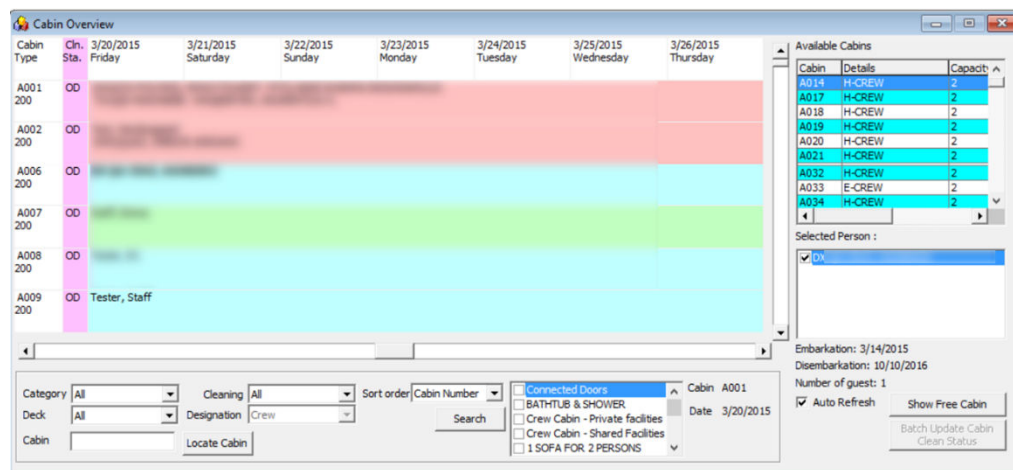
Cabin Overview

| Cabin Type | Cln. Sta. | 3/20/2015 Friday | 3/21/2015 Saturday | 3/22/2015 Sunday | 3/23/2015 Monday | 3/24/2015 Tuesday | 3/25/2015 Wednesday | 3/26/2015 Thursday |
|---|---|---|---|---|---|---|---|---|
| A001 200 | OD | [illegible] | | | | | | |
| A002 200 | OD | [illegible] | | | | | | |
| A006 200 | OD | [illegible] | | | | | | |
| A007 200 | OD | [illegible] | | | | | | |
| A008 200 | OD | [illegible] | | | | | | |
| A009 200 | OD | Tester, Staff | | | | | | |

Available Cabins

| Cabin | Details | Capacity |
|---|---|---|
| A014 | H-CREW | 2 |
| A017 | H-CREW | 2 |
| A018 | H-CREW | 2 |
| A019 | H-CREW | 2 |
| A020 | H-CREW | 2 |
| A021 | H-CREW | 2 |
| A032 | H-CREW | 2 |
| A033 | E-CREW | 2 |
| A034 | H-CREW | 2 |

Selected Person :
DX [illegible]

Embarkation: 3/14/2015
Disembarkation: 10/10/2016
Number of guest: 1
Auto Refresh
Show Free Cabin
Batch Update Cabin Clean Status

Category All
Deck All
Cabin
Cleaning All
Designation Crew
Locate Cabin
Sort order Cabin Number
Search
Connected Doors
BATHTUB & SHOWER
Crew Cabin - Private facilities
Crew Cabin - Shared Facilities
1 SOFA FOR 2 PERSONS
Cabin A001
Date 3/20/2015